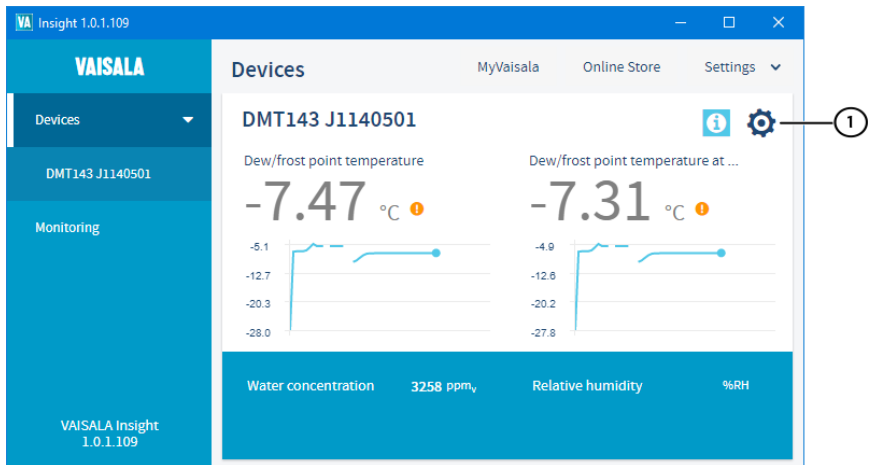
VA Insight 1.0.1.109

VAISALA

Devices

DMT143 J1140501

Monitoring

VAISALA Insight 1.0.1.109

Devices

MyVaisala

Online Store

Settings

DMT143 J1140501

1

Dew/frost point temperature

-7.47 °C

-5.1
-12.7
-20.3
-28.0

Dew/frost point temperature at ...

-7.31 °C

-4.9
-12.6
-20.2
-27.8

Water concentration 3258 $ppm_v$

Relative humidity %RH